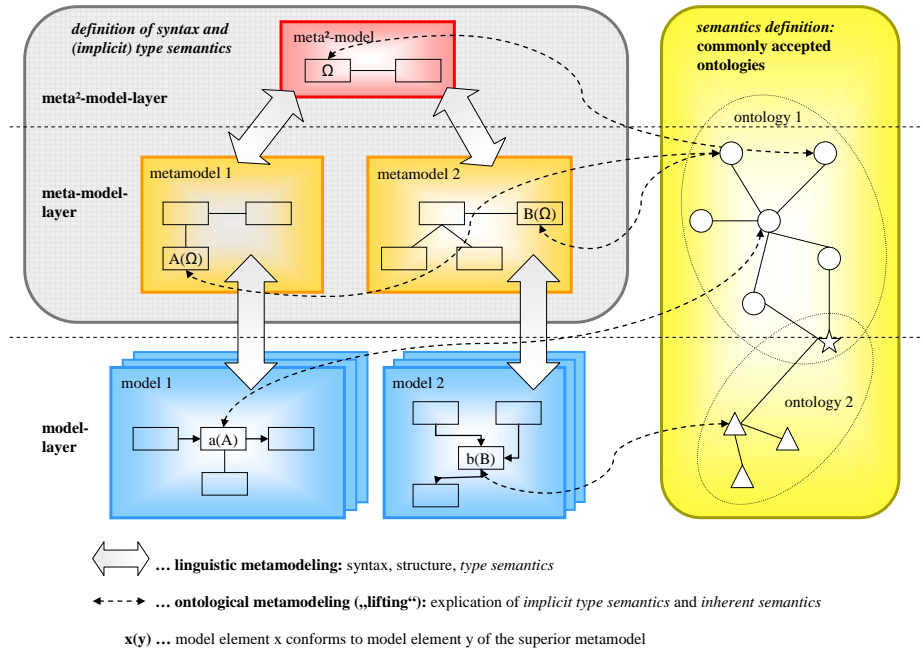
definition of syntax and (implicit) type semantics

meta²-model

Ω

meta²-model-layer

semantics definition: commonly accepted ontologies

ontology 1

metamodel 1

metamodel 2

meta-model-layer

A(Ω)

B(Ω)

model 1

model 2

a(A)

b(B)

model-layer

ontology 2

… linguistic metamodeling: syntax, structure, *type semantics*

… ontological metamodeling („lifting“): explication of *implicit type semantics* and *inherent semantics*

x(y) … model element x conforms to model element y of the superior metamodel